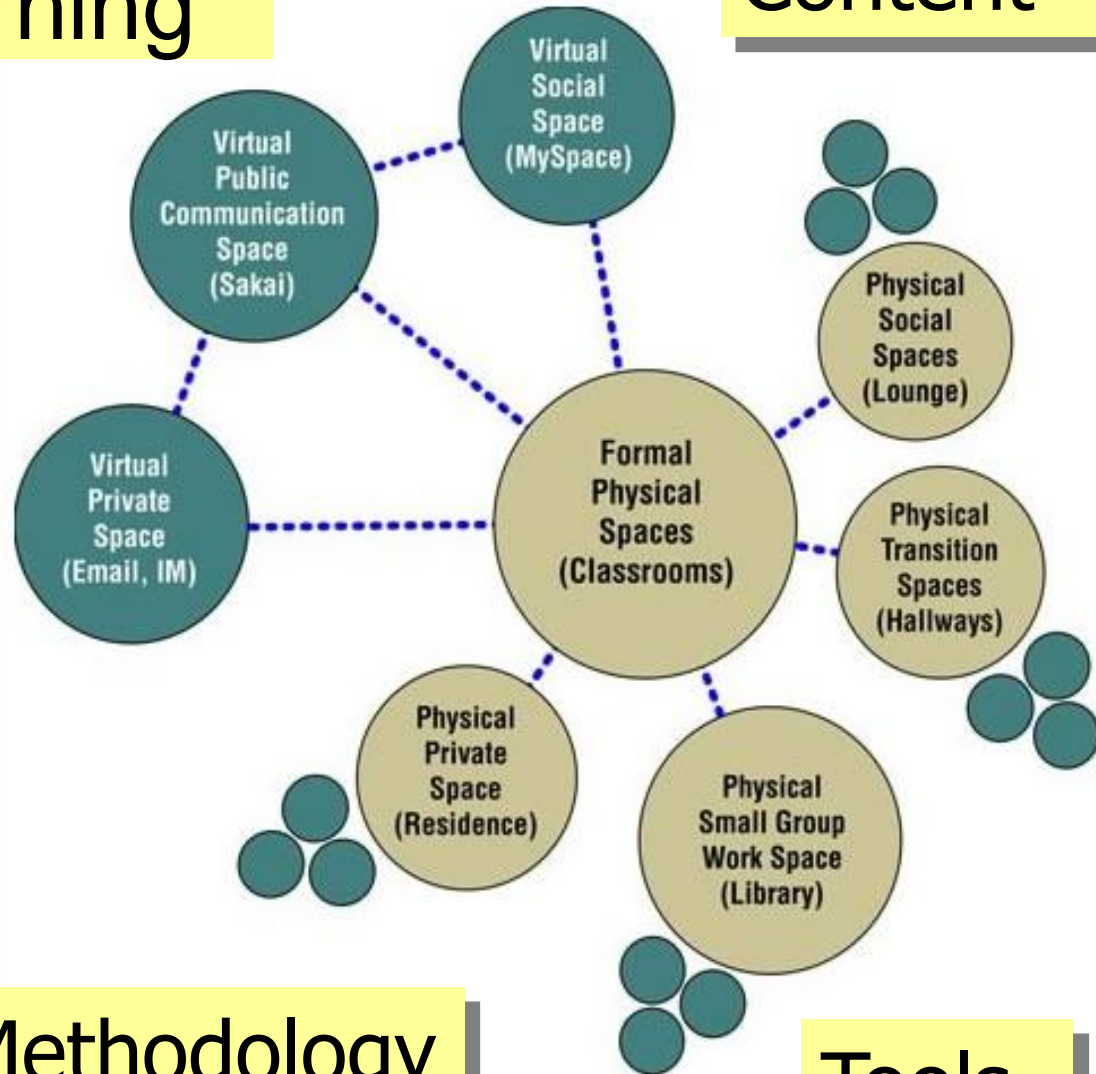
ning

Content

Virtual Social Space (MySpace)

Virtual Public Communication Space (Sakai)

Physical Social Spaces (Lounge)

Virtual Private Space (Email, IM)

Formal Physical Spaces (Classrooms)

Physical Transition Spaces (Hallways)

Physical Private Space (Residence)

Physical Small Group Work Space (Library)

Methodology

Tools